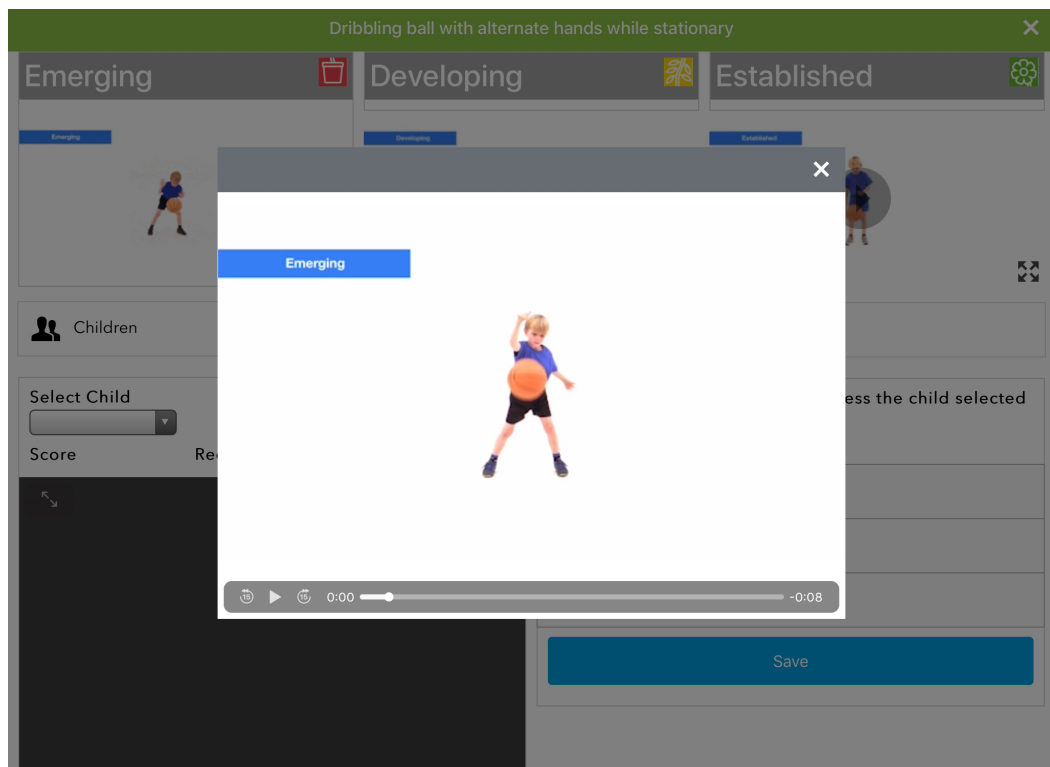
Dribbling ball with alternate hands while stationary

Emerging

Developing

Established

Emerging

Developing

Established

Children

Select Child

Score

Re

ess the child selected

Emerging

15

15

0:00

-0:08

Save